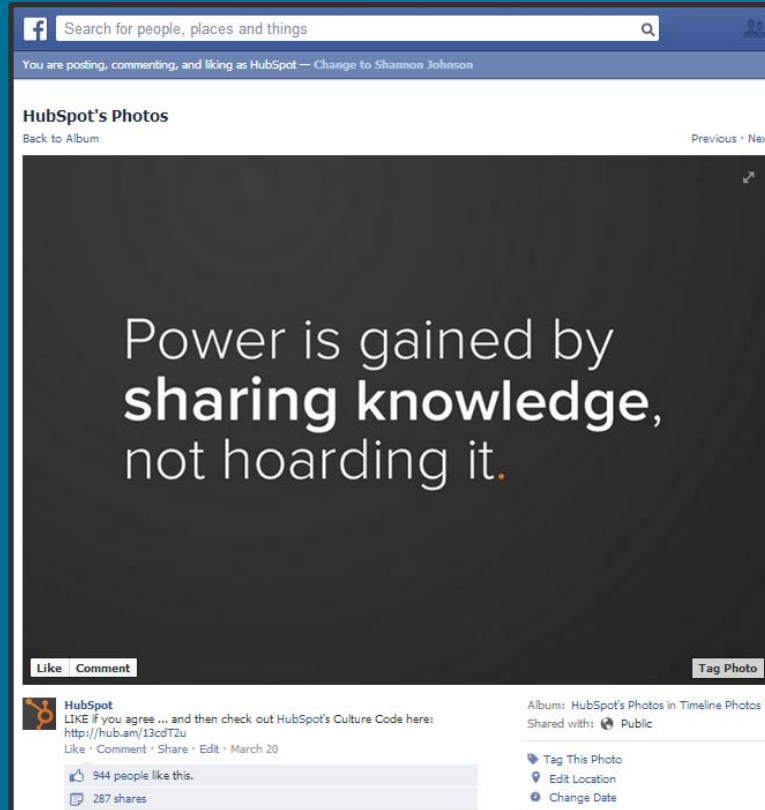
f Search for people, places and things

You are posting, commenting, and liking as HubSpot — Change to Shannon Johnson

HubSpot's Photos
Back to Album

Previous · Nex

Power is gained by **sharing knowledge**, not hoarding it.

Like Comment

Tag Photo

HubSpot
LIKE if you agree ... and then check out HubSpot's Culture Code here: http://hub.am/13cdT2u
Like · Comment · Share · Edit · March 20

944 people like this.
287 shares

Album: HubSpot's Photos in Timeline Photos
Shared with: Public

Tag This Photo
Edit Location
Change Date